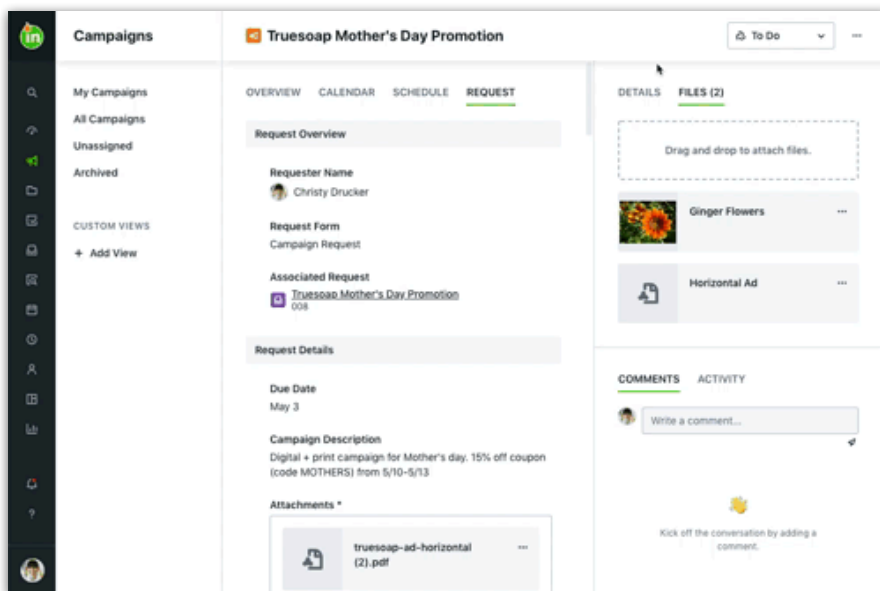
in

Campaigns

My Campaigns
All Campaigns
Unassigned
Archived

CUSTOM VIEWS
+ Add View

Truesoap Mother's Day Promotion

To Do

...

OVERVIEW CALENDAR SCHEDULE REQUEST

Request Overview

Requester Name
Christy Drucker

Request Form
Campaign Request

Associated Request
Truesoap Mother's Day Promotion
008

Request Details

Due Date
May 3

Campaign Description
Digital + print campaign for Mother's day. 15% off coupon (code MOTHERS) from 5/10-5/13

Attachments *

truesoap-ad-horizontal (2).pdf

...

DETAILS FILES (2)

Drag and drop to attach files.

Ginger Flowers

...

Horizontal Ad

...

COMMENTS ACTIVITY

Write a comment...

Kick off the conversation by adding a comment.